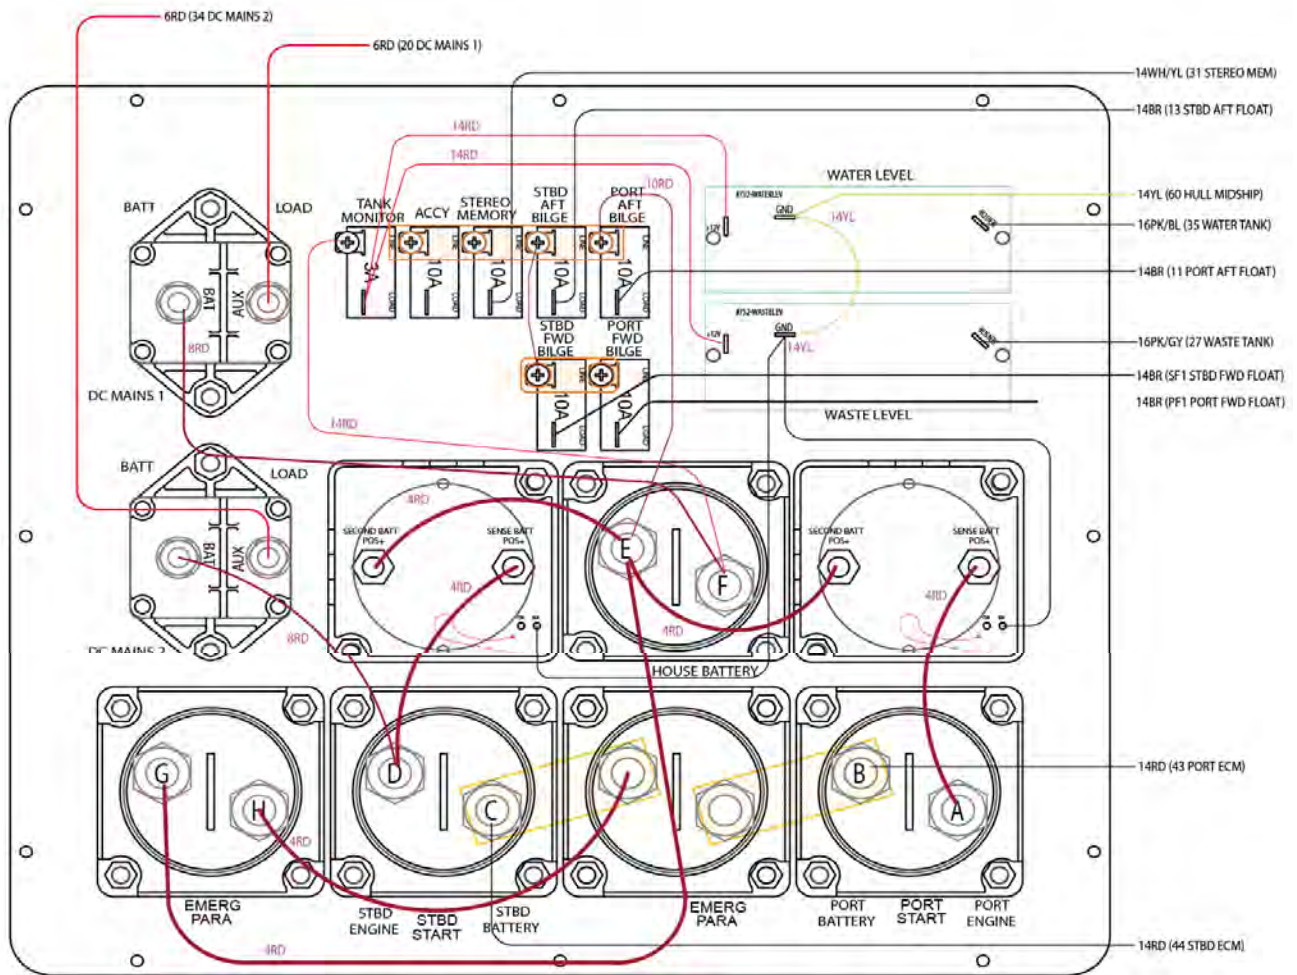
6RD (34 DC MAINS 2)
6RD (20 DC MAINS 1)
14WH/YL (31 STEREO MEM)
14BR (13 STBD AFT FLOAT)
14RD
14RD
10RD
WATER LEVEL
14YL (60 HULL MIDSHIP)
16PK/BL (35 WATER TANK)
14BR (11 PORT AFT FLOAT)
16PK/GY (27 WASTE TANK)
14BR (SF1 STBD FWD FLOAT)
14BR (PF1 PORT FWD FLOAT)
WASTE LEVEL
BATT
LOAD
TANK MONITOR
ACCY
STEREO MEMORY
STBD AFT BILGE
PORT AFT BILGE
3A
10A
10A
10A
10A
STBD FWD BILGE
PORT FWD BILGE
10A
10A
GND
14YL
GND
14YL
+12V
+12V
BAT
AUX
8RD
DC MAINS 1
14RD
BATT
LOAD
BAT
AUX
8RD
DC MAINS 2
4RD
SECOND BATT POS+
SENSE BATT POS+
4RD
E
F
4RD
SECOND BATT POS+
SENSE BATT POS+
4RD
HOUSE BATTERY
G
H
4RD
D
C
B
A
14RD (43 PORT ECM)
EMERG PARA
STBD ENGINE
STBD START
STBD BATTERY
EMERG PARA
PORT BATTERY
PORT START
PORT ENGINE
4RD
14RD (44 STBD ECM)